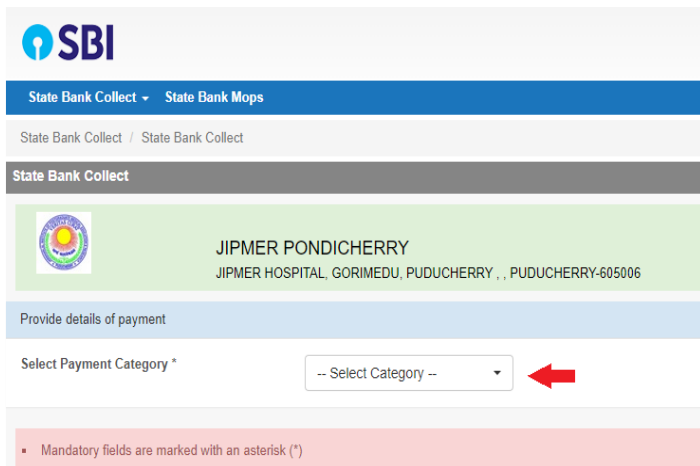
SBI

State Bank Collect State Bank Mops

State Bank Collect / State Bank Collect

State Bank Collect

JIPMER PONDICHERRY

JIPMER HOSPITAL, GORIMEDU, PUDUCHERRY , , PUDUCHERRY-605006

Provide details of payment

Select Payment Category *

-- Select Category --

Mandatory fields are marked with an asterisk (*)